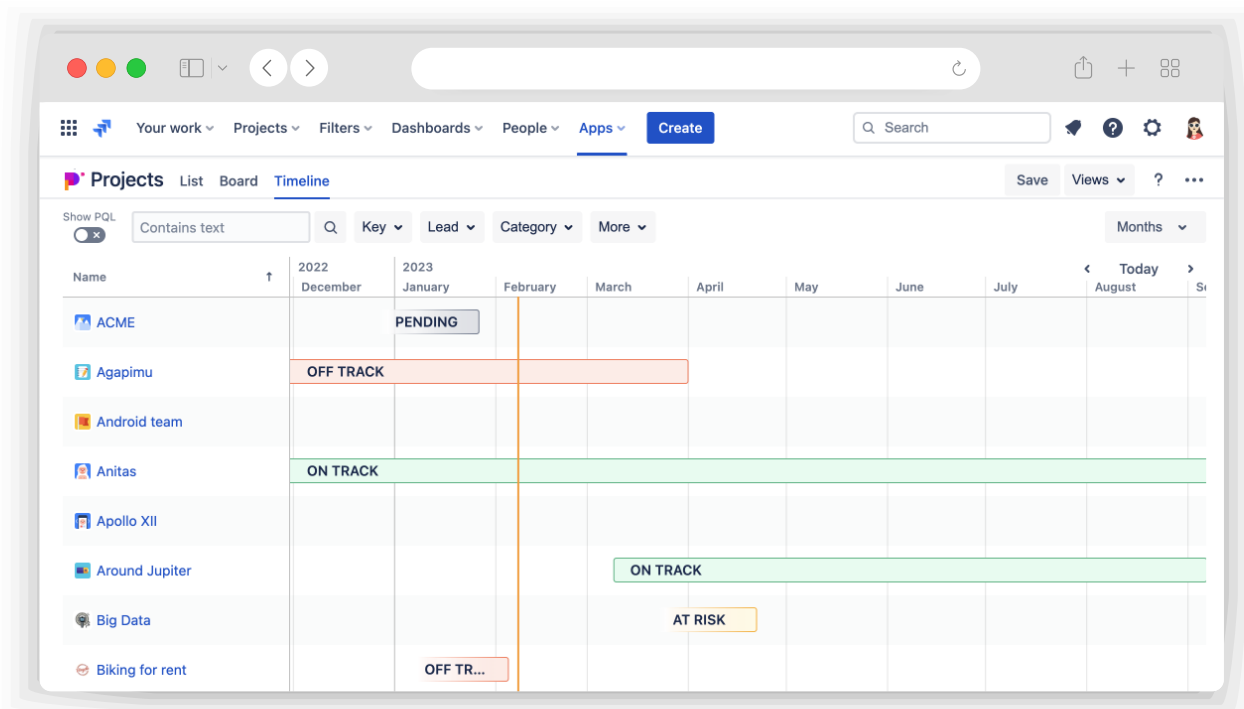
Your work Projects Filters Dashboards People Apps Create

Search

Projects List Board Timeline

Save Views ? ···

Show PQL

Contains text

Key Lead Category More

Months

Name ↑

2022 December

2023 January February March April May June July August S

‹ Today ›

ACME PENDING

Agapimu OFF TRACK

Android team

Anitas ON TRACK

Apollo XII

Around Jupiter ON TRACK

Big Data AT RISK

Biking for rent OFF TR...